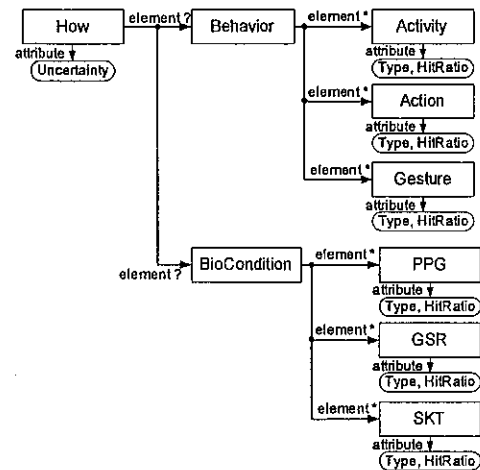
How
attribute
Uncertainty
element ?
Behavior
element *
Activity
attribute
Type, HitRatio
element *
Action
attribute
Type, HitRatio
element *
Gesture
attribute
Type, HitRatio
element ?
BioCondition
element *
PPG
attribute
Type, HitRatio
element *
GSR
attribute
Type, HitRatio
element *
SKT
attribute
Type, HitRatio